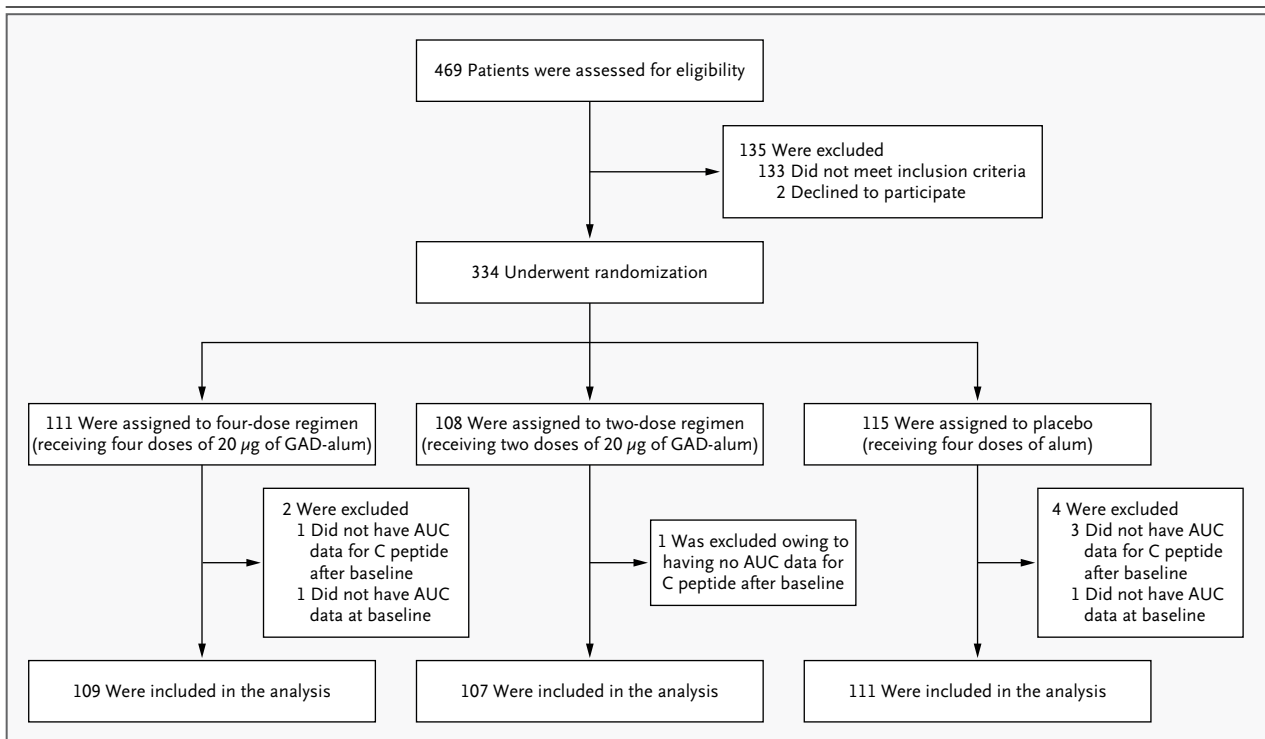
469 Patients were assessed for eligibility

135 Were excluded
133 Did not meet inclusion criteria
2 Declined to participate

334 Underwent randomization

111 Were assigned to four-dose regimen (receiving four doses of 20 $\mu$g of GAD-alum)

108 Were assigned to two-dose regimen (receiving two doses of 20 $\mu$g of GAD-alum)

115 Were assigned to placebo (receiving four doses of alum)

2 Were excluded
1 Did not have AUC data for C peptide after baseline
1 Did not have AUC data at baseline

1 Was excluded owing to having no AUC data for C peptide after baseline

4 Were excluded
3 Did not have AUC data for C peptide after baseline
1 Did not have AUC data at baseline

109 Were included in the analysis

107 Were included in the analysis

111 Were included in the analysis